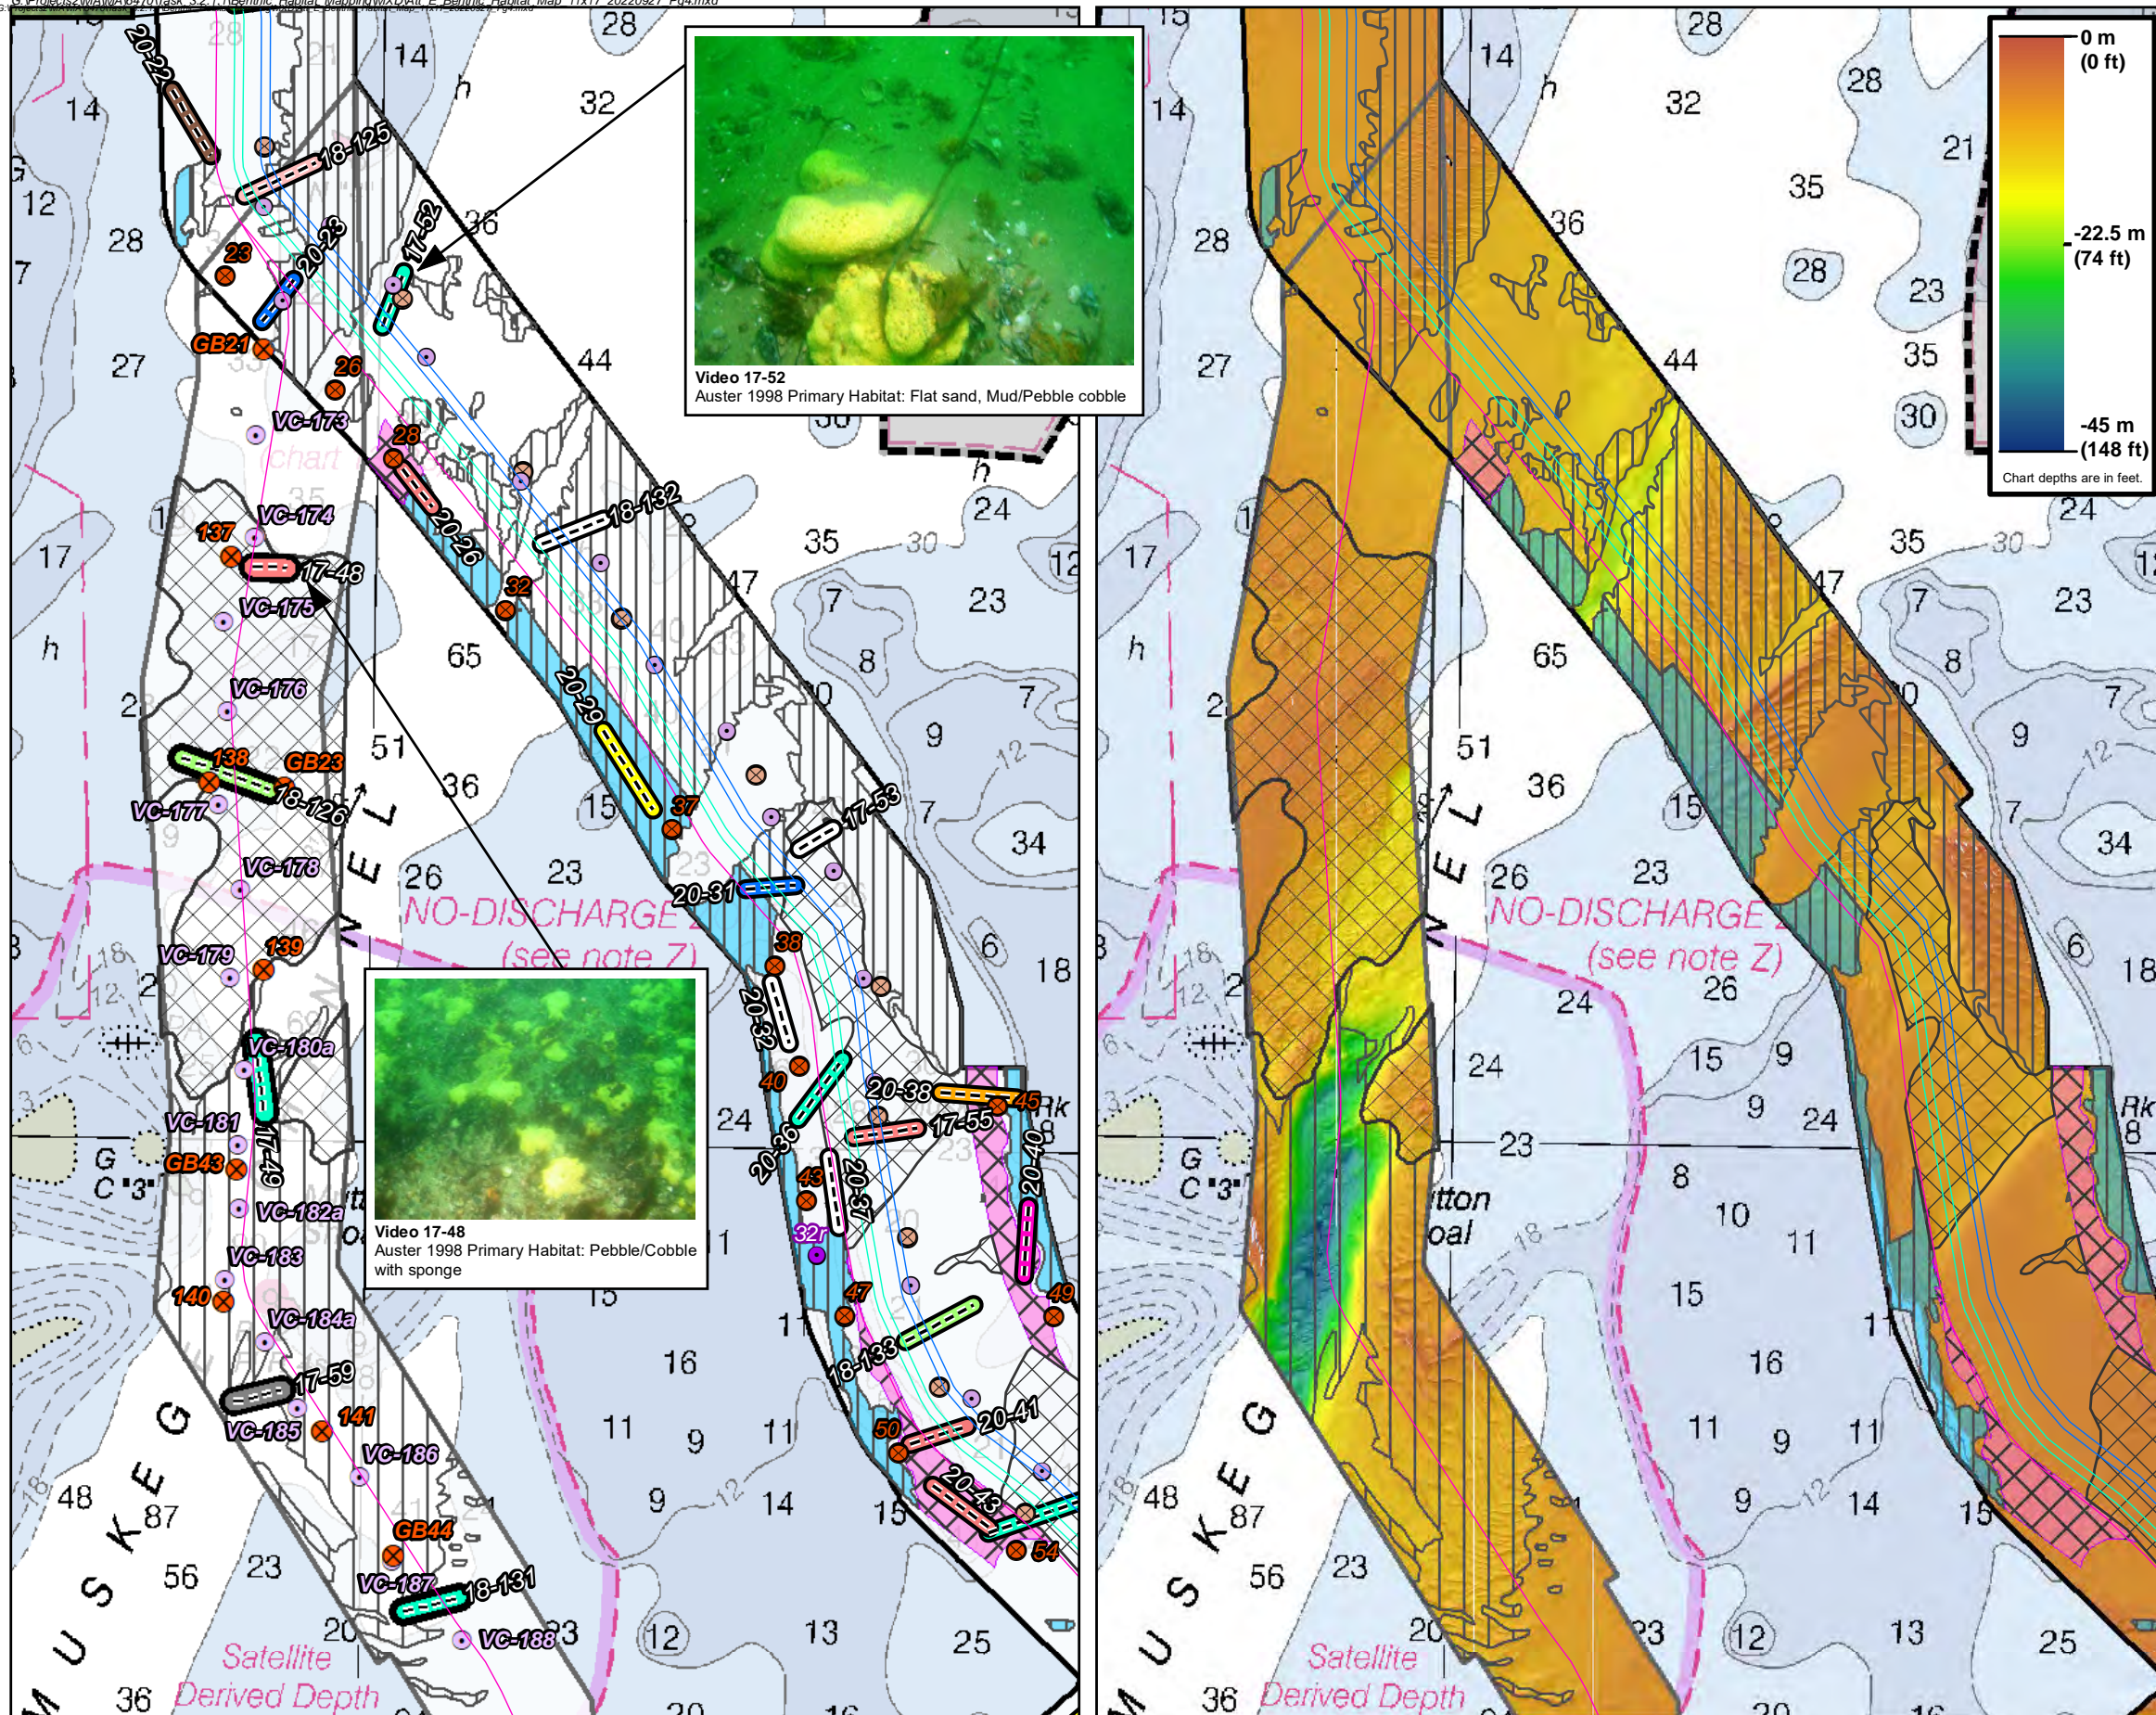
Video 17-52
Auster 1998 Primary Habitat: Flat sand, Mud/Pebble cobble

Video 17-48
Auster 1998 Primary Habitat: Pebble/Cobble with sponge

20-22
18-125
20-28
17-52
23
GB21
26
VC-173
28
VC-174
137
17-48
VC-175
18-132
20-26
32
VC-176
138
GB23
18-126
VC-177
20-29
37
17-58
VC-178
20-31
NO-DISCHARGE Z
(see note Z)
VC-179
139
38
20-32
VC-180a
40
20-38
45
VC-181
17-49
20-36
17-55
GB43
20-40
VC-182a
43
20-37
VC-183
32r
140
47
49
VC-184a
18-133
17-59
VC-185
141
50
20-41
VC-186
20-43
GB44
54
VC-187
18-131
VC-188
Satellite
Derived Depth
M U S K E G

0 m
(0 ft)
-22.5 m
(74 ft)
-45 m
(148 ft)
Chart depths are in feet.

NO-DISCHARGE Z
(see note Z)
Satellite
Derived Depth
M U S K E G